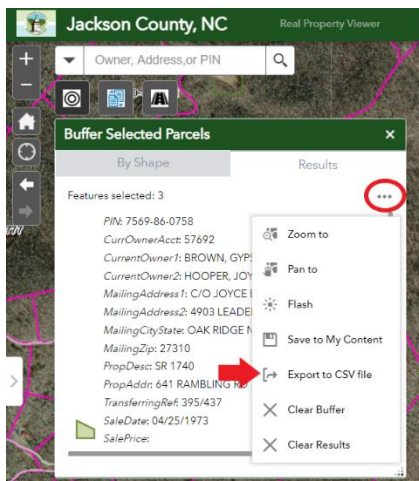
Jackson County, NC
Real Property Viewer

Owner, Address,or PIN

Buffer Selected Parcels ×

By Shape
Results

Features selected: 3

PIN: 7569-86-0758
CurrOwnerAcct: 57692
CurrentOwner1: BROWN, GYPS
CurrentOwner2: HOOPER, JOY
MailingAddress1: C/O JOYCE
MailingAddress2: 4903 LEADE
MailingCityState: OAK RIDGE N
MailingZip: 27310
PropDesc: SR 1740
PropAddr: 641 RAMBLING R
TransferringRef: 395/437
SaleDate: 04/25/1973
SalePrice:

Zoom to
Pan to
Flash
Save to My Content
Export to CSV file
Clear Buffer
Clear Results